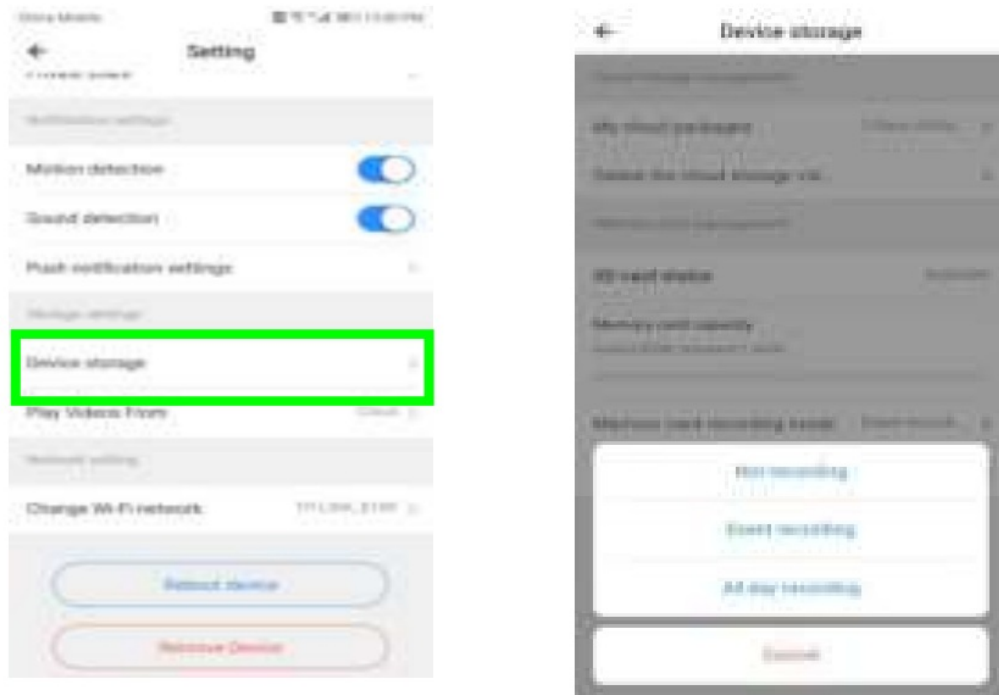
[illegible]

Setting

Notification settings

Motion detection

Sound detection

Push notification settings

Storage settings

Device storage

Play Videos From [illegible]

Network setting

Change Wi-Fi network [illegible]

Reboot device

Remove Device

Device storage

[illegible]

My cloud packages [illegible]

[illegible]

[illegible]

SD card status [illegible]

Memory card capacity

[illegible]

Memory card recording mode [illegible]

Not recording

Event recording

All day recording

Cancel